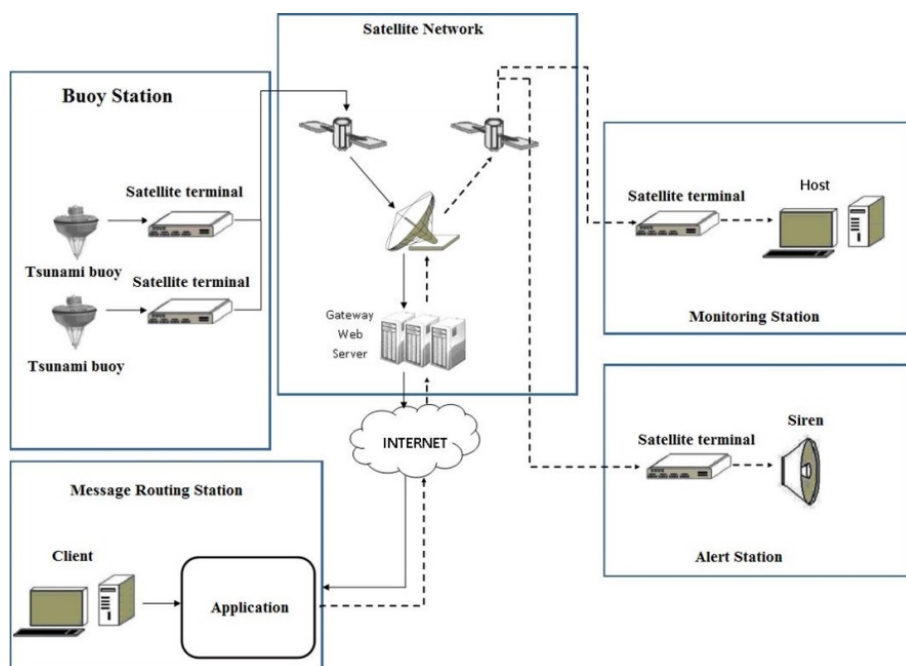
Satellite Network

Buoy Station

Satellite terminal

Tsunami buoy

Satellite terminal

Tsunami buoy

Gateway Web Server

Satellite terminal

Host

Monitoring Station

INTERNET

Satellite terminal

Siren

Alert Station

Message Routing Station

Client

Application